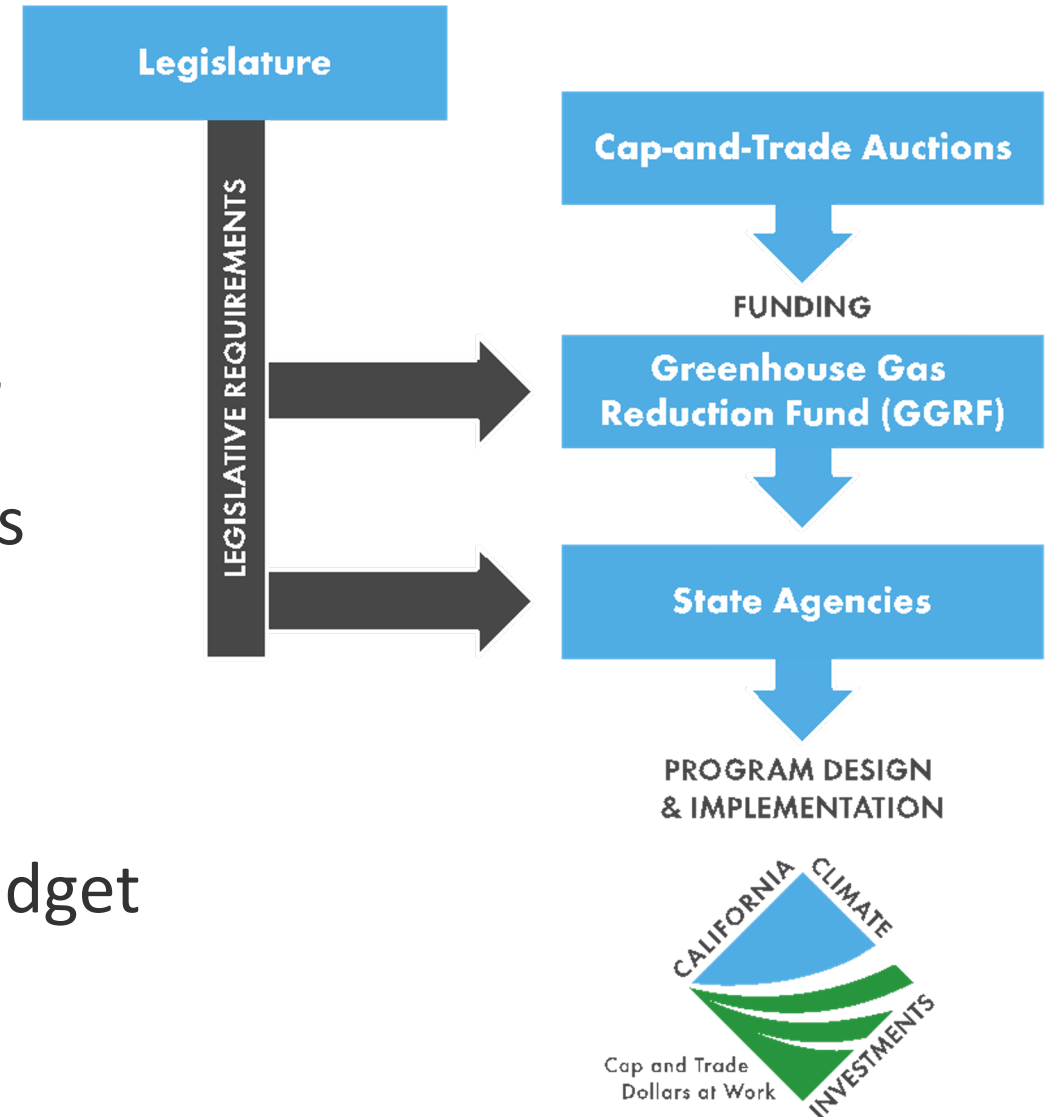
Legislature

LEGISLATIVE REQUIREMENTS

Cap-and-Trade Auctions

FUNDING

Greenhouse Gas Reduction Fund (GGRF)

State Agencies

PROGRAM DESIGN & IMPLEMENTATION

s

dget

CALIFORNIA CLIMATE INVESTMENTS

Cap and Trade Dollars at Work